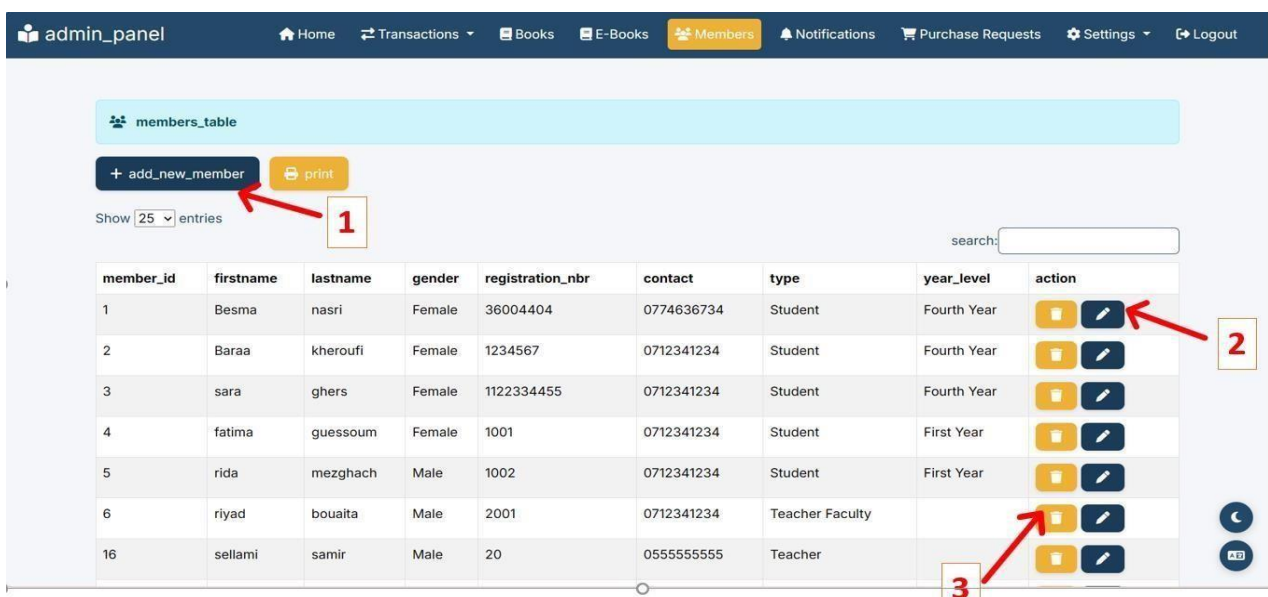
admin_panel Home Transactions Books E-Books Members Notifications Purchase Requests Settings Logout

members_table

+ add_new_member print

1

Show 25 entries

search:

| member_id | firstname | lastname | gender | registration_nbr | contact | type | year_level | action |
|---|---|---|---|---|---|---|---|---|
| 1 | Besma | nasri | Female | 36004404 | 0774636734 | Student | Fourth Year | |
| 2 | Baraa | kheroufi | Female | 1234567 | 0712341234 | Student | Fourth Year | |
| 3 | sara | ghers | Female | 1122334455 | 0712341234 | Student | Fourth Year | |
| 4 | fatima | guessoum | Female | 1001 | 0712341234 | Student | First Year | |
| 5 | rida | mezghach | Male | 1002 | 0712341234 | Student | First Year | |
| 6 | riyad | bouaita | Male | 2001 | 0712341234 | Teacher Faculty | | |
| 16 | sellami | samir | Male | 20 | 0555555555 | Teacher | | |

2

3